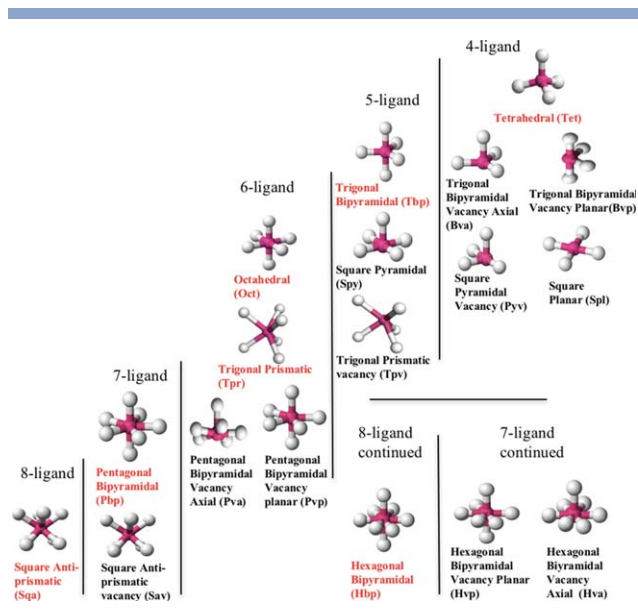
4-ligand

Tetrahedral (Tet)

Trigonal Bipyramidal Vacancy Axial (Bva)

Trigonal Bipyramidal Vacancy Planar(Bvp)

Square Pyramidal Vacancy (Pyv)

Square Planar (Spl)

5-ligand

Trigonal Bipyramidal (Tbp)

Square Pyramidal (Spy)

Trigonal Prismatic vacancy (Tpv)

6-ligand

Octahedral (Oct)

Trigonal Prismatic (Tpr)

Pentagonal Bipyramidal Vacancy Axial (Pva)

Pentagonal Bipyramidal Vacancy planar (Pvp)

7-ligand

Pentagonal Bipyramidal (Pbp)

Square Anti-prismatic vacancy (Sav)

8-ligand

Square Anti-prismatic (Sqa)

8-ligand continued

Hexagonal Bipyramidal (Hbp)

7-ligand continued

Hexagonal Bipyramidal Vacancy Planar (Hvp)

Hexagonal Biyramidal Vacancy Axial (Hva)